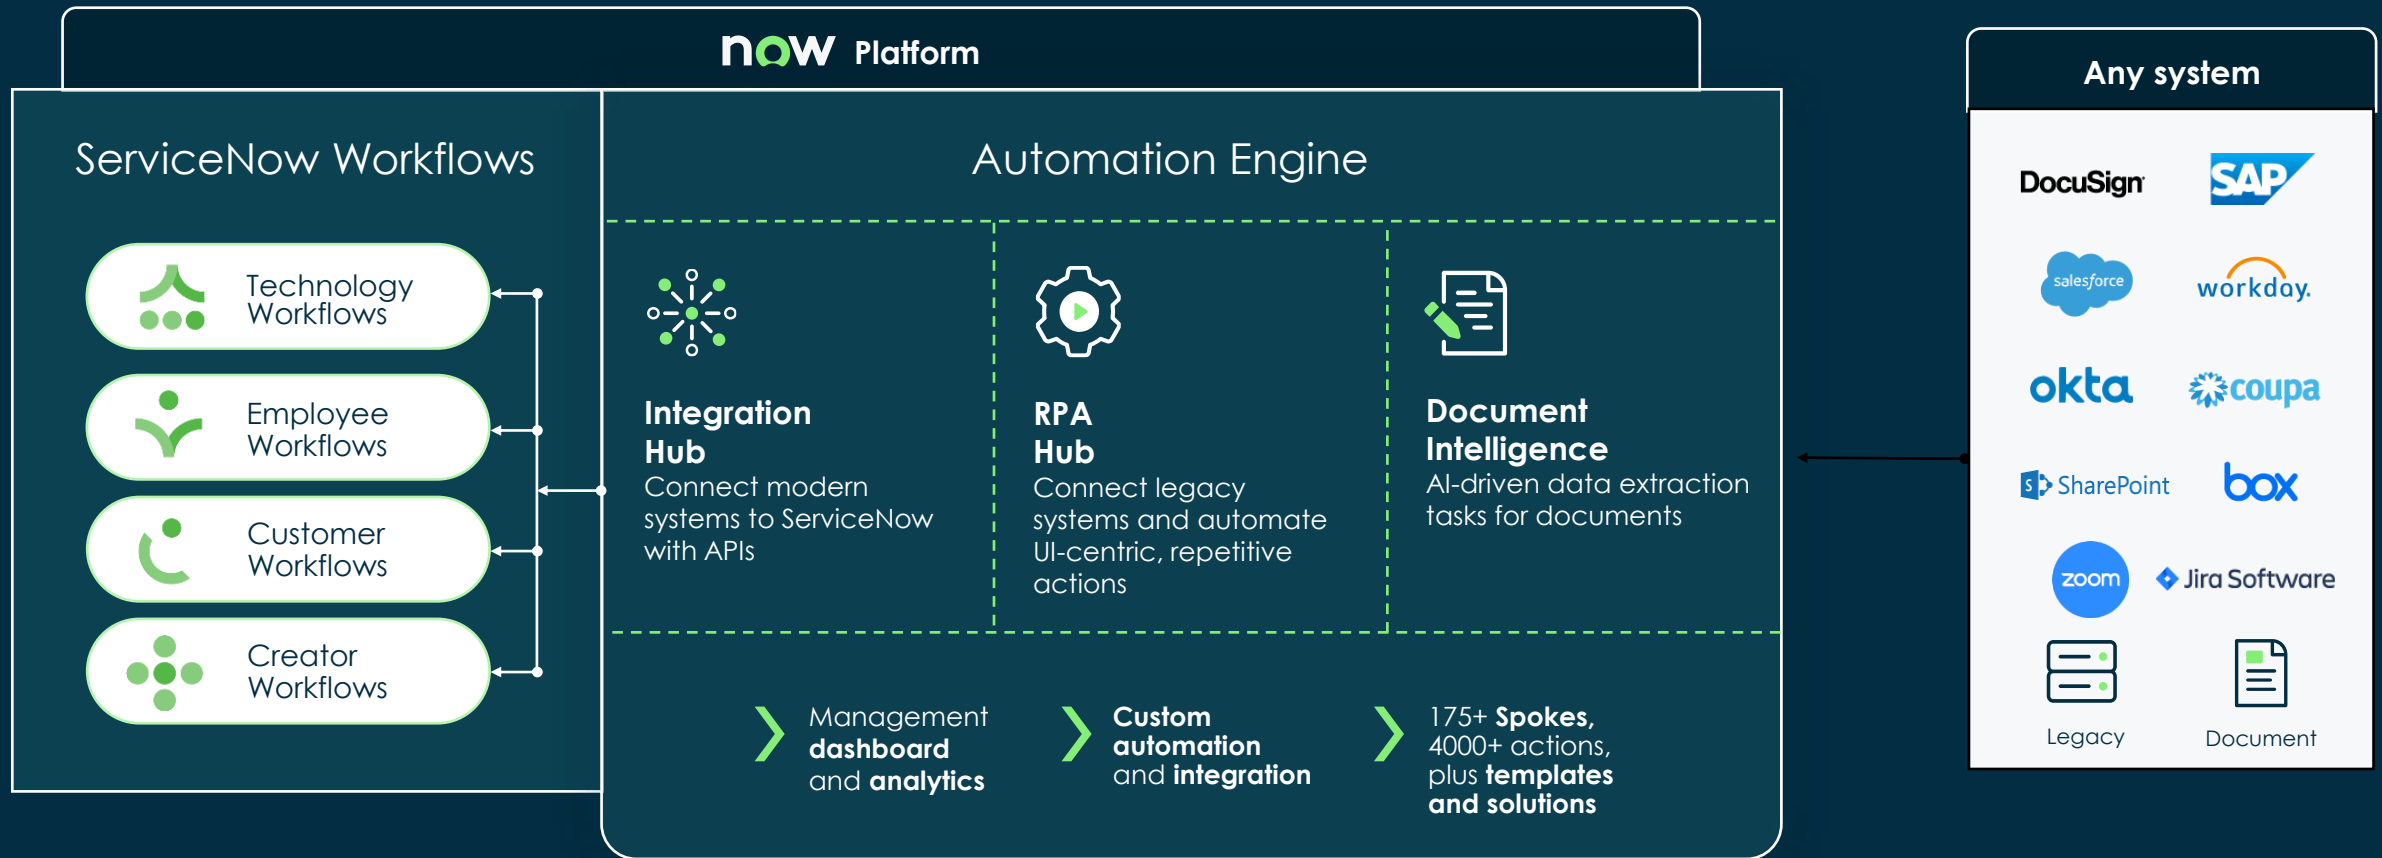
now Platform

ServiceNow Workflows

Technology Workflows

Employee Workflows

Customer Workflows

Creator Workflows

Automation Engine

Integration Hub
Connect modern systems to ServiceNow with APIs

RPA Hub
Connect legacy systems and automate UI-centric, repetitive actions

Document Intelligence
AI-driven data extraction tasks for documents

Management dashboard and analytics

Custom automation and integration

175+ Spokes, 4000+ actions, plus templates and solutions

Any system

DocuSign

SAP

salesforce

workday.

okta

coupa

SharePoint

box

zoom

Jira Software

Legacy

Document